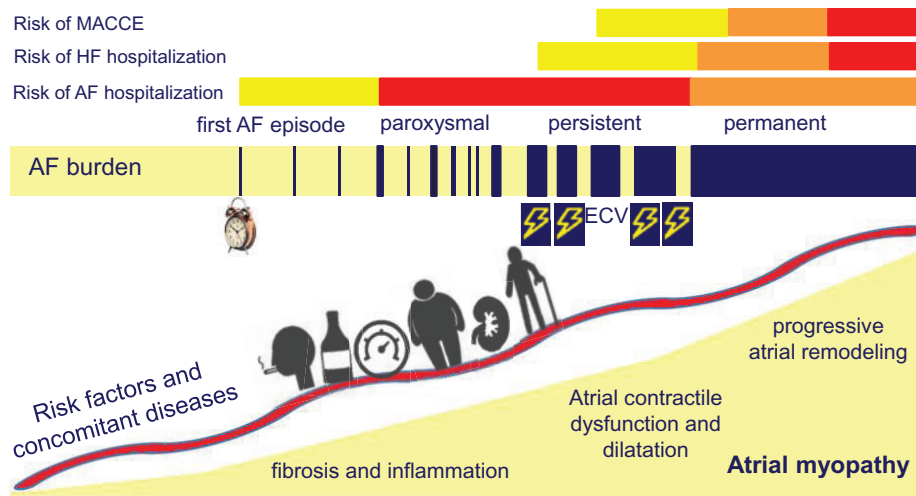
Risk of MACCE

Risk of HF hospitalization

Risk of AF hospitalization

first AF episode

paroxysmal

persistent

permanent

AF burden

ECV

Risk factors and concomitant diseases

fibrosis and inflammation

Atrial contractile dysfunction and dilatation

progressive atrial remodeling

Atrial myopathy